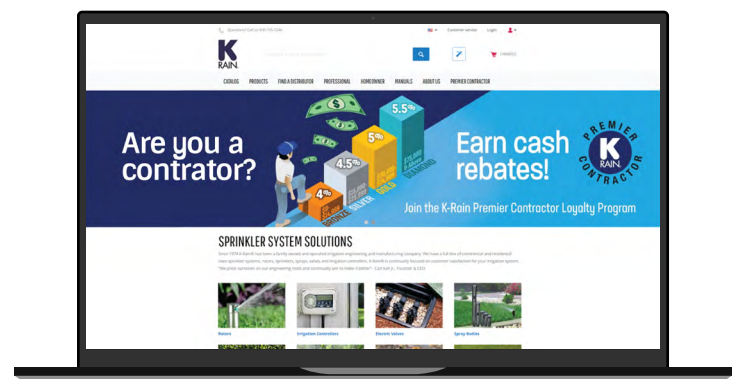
Questions? Call us 800-735-1234

Customer service Login

K RAIN

CATALOG PRODUCTS FIND A DISTRIBUTOR PROFESSIONAL HOMEOWNER MANUALS ABOUT US PREMIER CONTRACTOR

Are you a contrator?

5.5%

5%

4.5%

4%

BRONZE SILVER GOLD DIAMOND

Earn cash rebates!

PREMIER K RAIN CONTRACTOR

Join the K-Rain Premier Contractor Loyalty Program

SPRINKLER SYSTEM SOLUTIONS

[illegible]

Rotors

Irrigation Controllers

Electric Valves

Spray Bodies